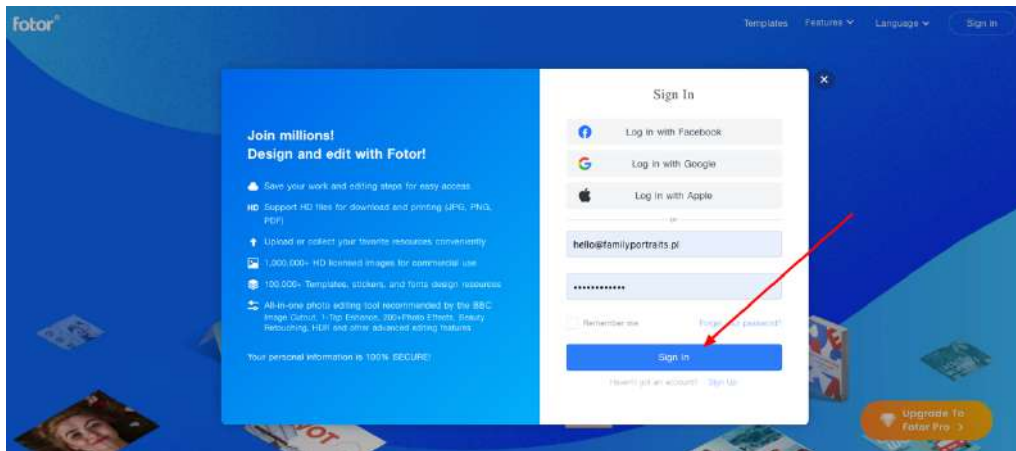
fotor®

Templates Features Language Sign In

Join millions!
Design and edit with Fotor!

Save your work and editing steps for easy access

HD Support HD files for download and printing (JPG, PNG, PDF)

Upload or collect your favorite resources conveniently

1,000,000+ HD licensed images for commercial use

100,000+ Templates, stickers, and fonts design resources

All-in-one photo editing tool recommended by the BBC Image Cutout, 1-Tap Enhance, 200+Photo Effects, Beauty Retouching, HDR and other advanced editing features

Your personal information is 100% SECURE!

Sign In

Log in with Facebook

Log in with Google

Log in with Apple

or

hello@familyportraits.pl

••••••••••••

Remember me

Forg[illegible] password?

Sign In

Haven't got an account? Sign Up

Upgrade To Fotor Pro >

×